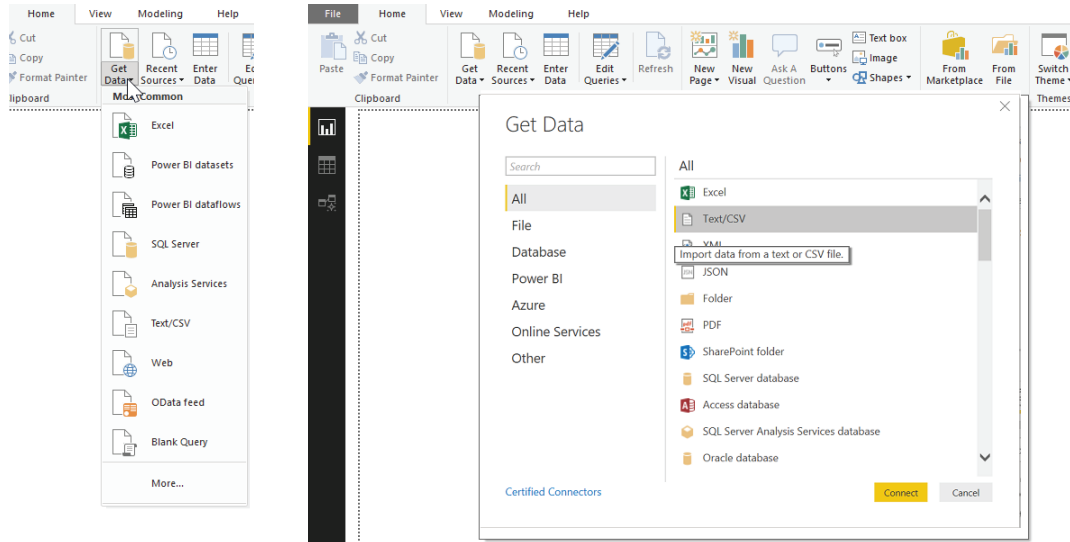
Home View Modeling Help

Cut
Copy
Format Painter
lipboard

Get Data
Recent Sources
Enter Data
Ed Quer

Mo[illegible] Common

Excel
Power BI datasets
Power BI dataflows
SQL Server
Analysis Services
Text/CSV
Web
OData feed
Blank Query
More...

File Home View Modeling Help

Paste
Cut
Copy
Format Painter
Clipboard

Get Data
Recent Sources
Enter Data
Edit Queries
Refresh
New Page
New Visual
Ask A Question
Buttons
Text box
Image
Shapes
From Marketplace
From File
Switch Theme
Themes

Get Data

Search

All
File
Database
Power BI
Azure
Online Services
Other

All

Excel
Text/CSV
XML
Import data from a text or CSV file.
JSON
Folder
PDF
SharePoint folder
SQL Server database
Access database
SQL Server Analysis Services database
Oracle database

Certified Connectors

Connect
Cancel